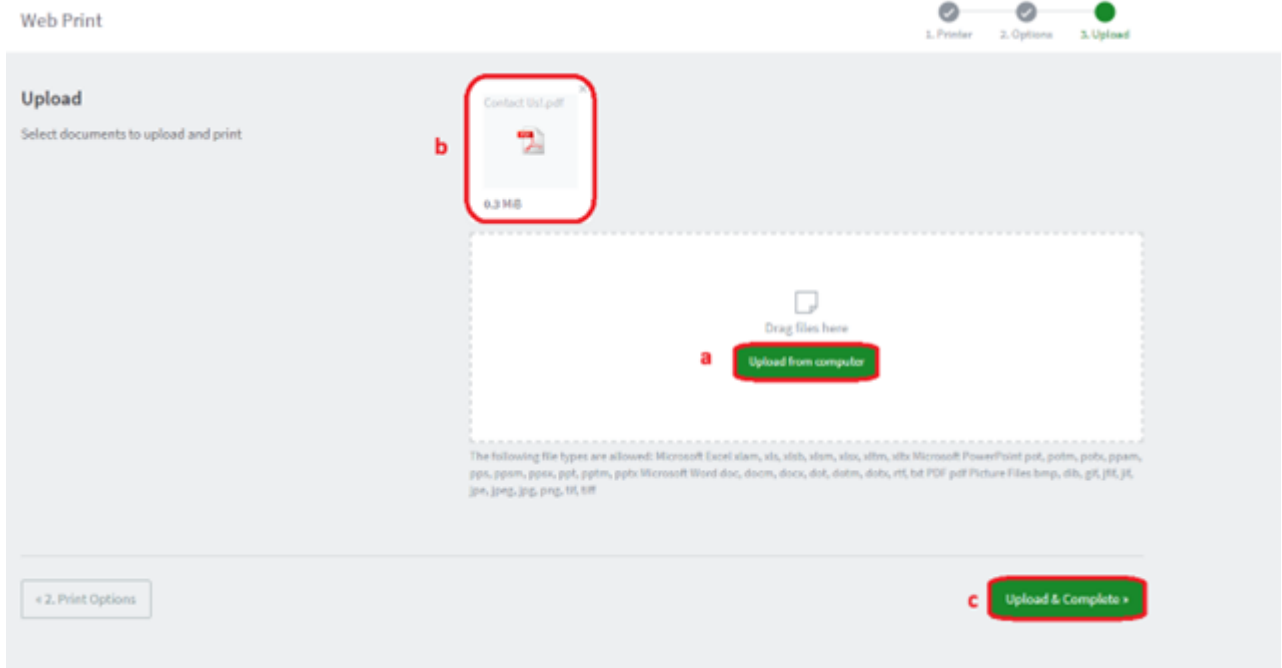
Web Print

1. Printer 2. Options 3. Upload

Upload

Select documents to upload and print

b

Contact Us!.pdf

PDF

0.3 MiB

Drag files here

a

Upload from computer

The following file types are allowed: Microsoft Excel xlam, xls, xlsb, xlsm, xlsx, xltm, xltx Microsoft PowerPoint pot, potm, potx, ppam, pps, ppsm, ppsx, ppt, pptm, pptx Microsoft Word doc, docm, docx, dot, dotm, dotx, rtf, txt PDF pdf Picture Files bmp, dib, gif, jfif, jif, jpe, jpeg, jpg, png, tif, tiff

« 2. Print Options

c

Upload & Complete »